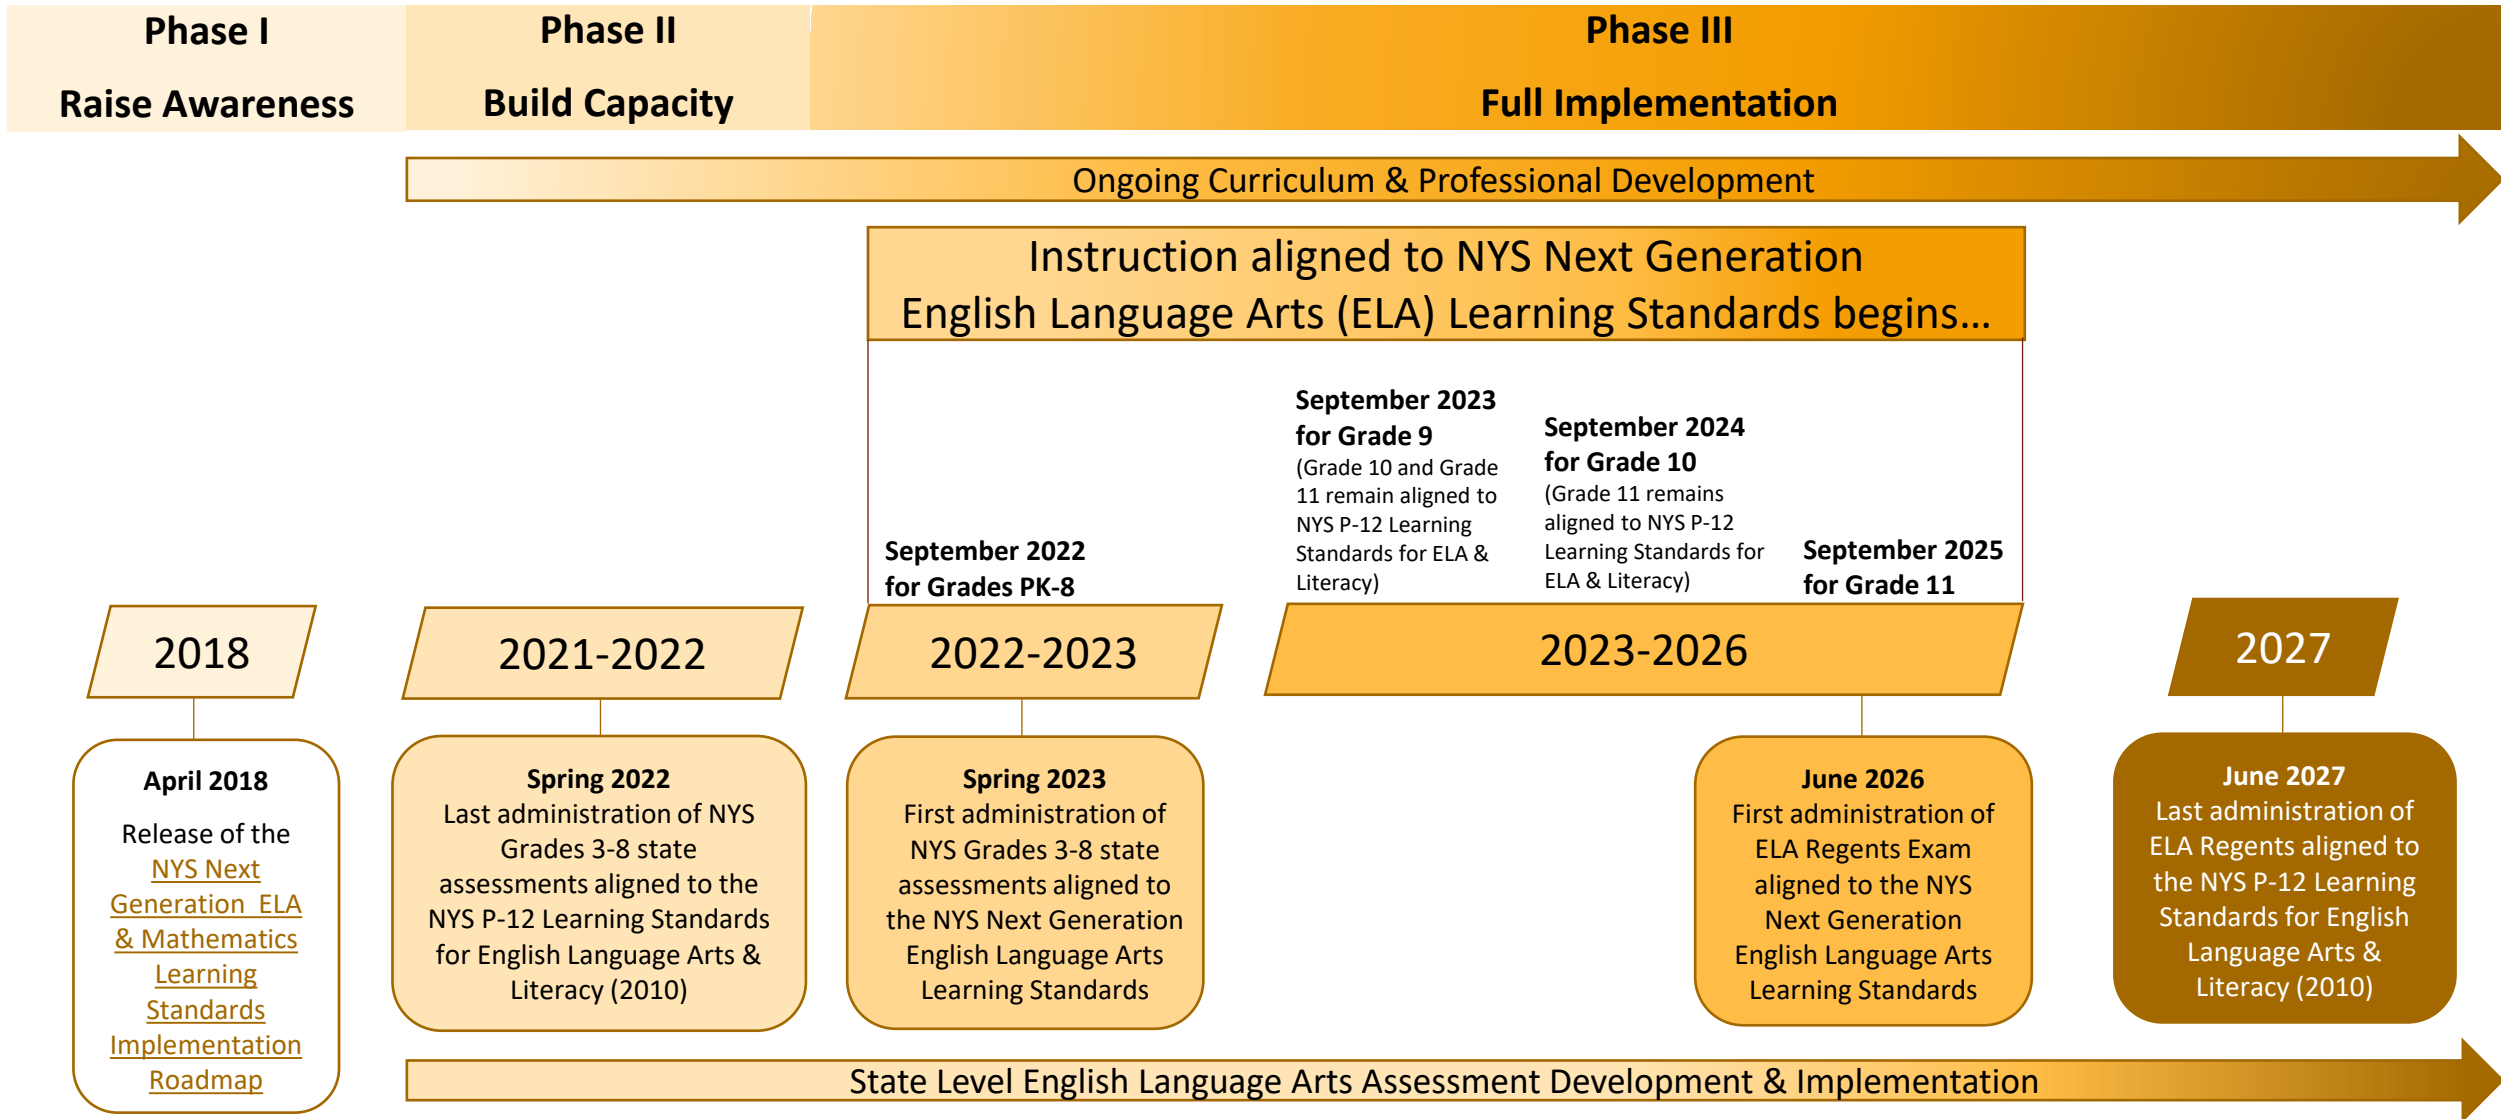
Phase I
Raise Awareness

Phase II
Build Capacity

Phase III
Full Implementation

Ongoing Curriculum & Professional Development

Instruction aligned to NYS Next Generation English Language Arts (ELA) Learning Standards begins…

September 2022
for Grades PK-8

September 2023
for Grade 9
(Grade 10 and Grade 11 remain aligned to NYS P-12 Learning Standards for ELA & Literacy)

September 2024
for Grade 10
(Grade 11 remains aligned to NYS P-12 Learning Standards for ELA & Literacy)

September 2025
for Grade 11

2018

2021-2022

2022-2023

2023-2026

2027

April 2018
Release of the NYS Next Generation ELA & Mathematics Learning Standards Implementation Roadmap

Spring 2022
Last administration of NYS Grades 3-8 state assessments aligned to the NYS P-12 Learning Standards for English Language Arts & Literacy (2010)

Spring 2023
First administration of NYS Grades 3-8 state assessments aligned to the NYS Next Generation English Language Arts Learning Standards

June 2026
First administration of ELA Regents Exam aligned to the NYS Next Generation English Language Arts Learning Standards

June 2027
Last administration of ELA Regents aligned to the NYS P-12 Learning Standards for English Language Arts & Literacy (2010)

State Level English Language Arts Assessment Development & Implementation